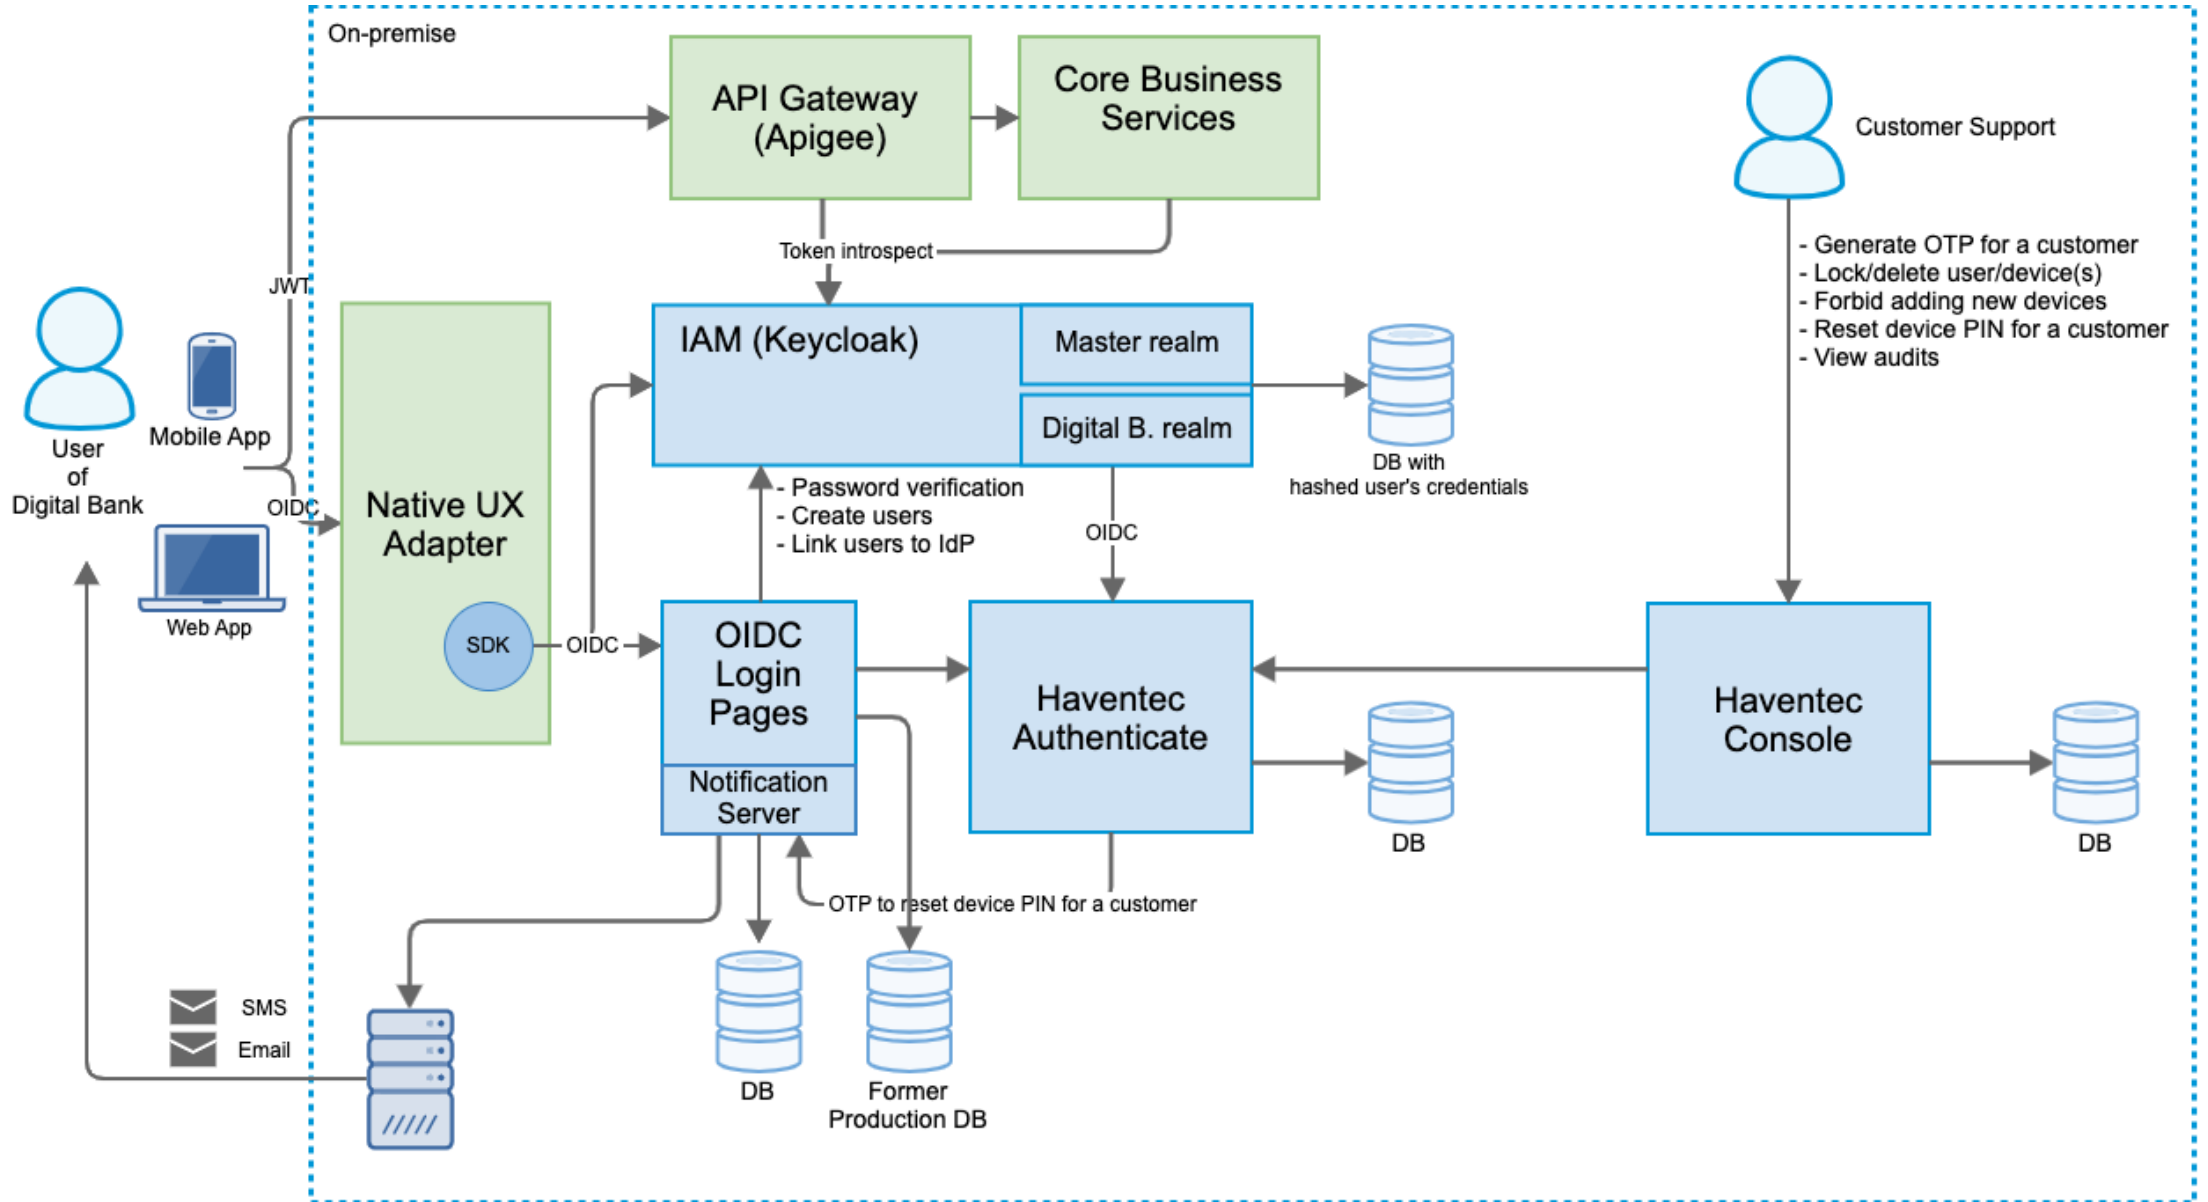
On-premise

API Gateway (Apigee)

Core Business Services

Customer Support

- Generate OTP for a customer
- Lock/delete user/device(s)
- Forbid adding new devices
- Reset device PIN for a customer
- View audits

Token introspect

JWT

User of Digital Bank

Mobile App

OIDC

Web App

Native UX Adapter

SDK

OIDC

IAM (Keycloak)

Master realm

Digital B. realm

DB with hashed user's credentials

- Password verification
- Create users
- Link users to IdP

OIDC

OIDC Login Pages

Notification Server

Haventec Authenticate

Haventec Console

DB

DB

OTP to reset device PIN for a customer

SMS

Email

DB

Former Production DB